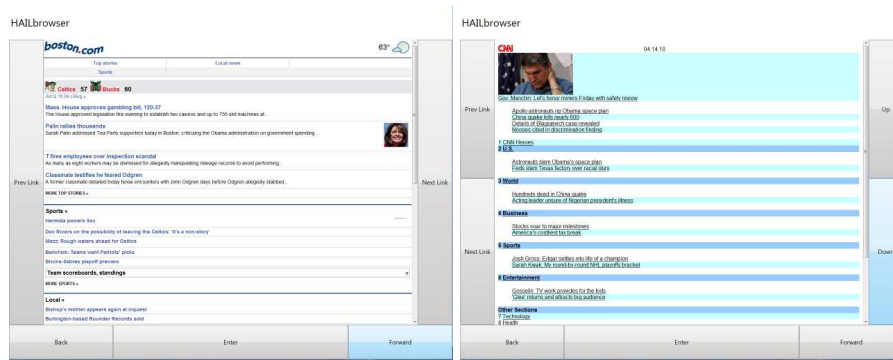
HAILbrowser

boston.com

63°

Top stories

Local news

Sports

Celtics 57 Bucks 60

Mass. House approves gambling bill, 120-37

The House approved legislation this evening to establish two casinos and up to 750 slot machines at...

Palin rallies thousands

Sarah Palin addressed Tea Party supporters today in Boston, criticizing the Obama administration on government spending...

T three employees over inspection scandal

As many as eight workers may be dismissed for allegedly manipulating mileage records to avoid performing...

Classmate testifies he feared Odgren

A former classmate detailed today tense encounters with John Odgren days before Odgren allegedly stabbed...

MORE TOP STORIES »

Sports »

Hermida powers Sox

Doc Rivers on the possibility of leaving the Celtics: 'It's a non-story'

Mazz: Rough waters ahead for Celtics

Belichick: Teams want Patriots' picks

Bruins-Sabres playoff preview

Team scoreboards, standings

MORE SPORTS »

Local »

Bishop's mother appears again at inquest

Burlington-based Rounder Records sold

Prev Link

Next Link

Back

Enter

Forward

HAILbrowser

CNN

04.14.10

Gov. Manchin: Let's honor miners Friday with safety review

Apollo astronauts rip Obama space plan
China quake kills nearly 600
Details of Blagojevich case revealed
Nooses cited in discrimination finding

1 CNN Heroes
2 U.S.

Astronauts slam Obama's space plan
Feds slam Texas factory over racial slurs

3 World

Hundreds dead in China quake
Acting leader unsure of Nigerian president's illness

4 Business

Stocks soar to major milestones
America's costliest tax break

5 Sports

Josh Gross: Edgar settles into life of a champion
Sarah Kwak: Mr. round-by-round NHL playoffs bracket

6 Entertainment

Gosselin: TV work provides for the kids
'Glee' returns and attracts big audience

Other Sections
7 Technology
8 Health

Prev Link

Next Link

Up

Down

Back

Enter

Forward